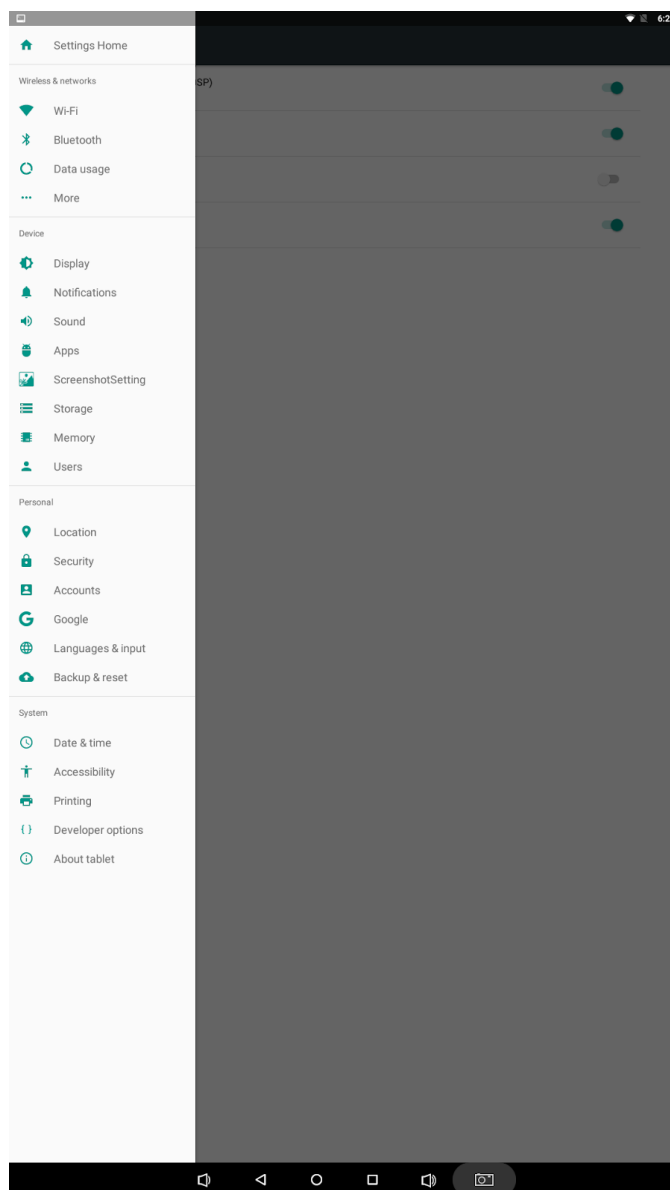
6:2

Settings Home

Wireless & networks

Wi-Fi

Bluetooth

Data usage

More

Device

Display

Notifications

Sound

Apps

ScreenshotSetting

Storage

Memory

Users

Personal

Location

Security

Accounts

Google

Languages & input

Backup & reset

System

Date & time

Accessibility

Printing

Developer options

About tablet

SP)